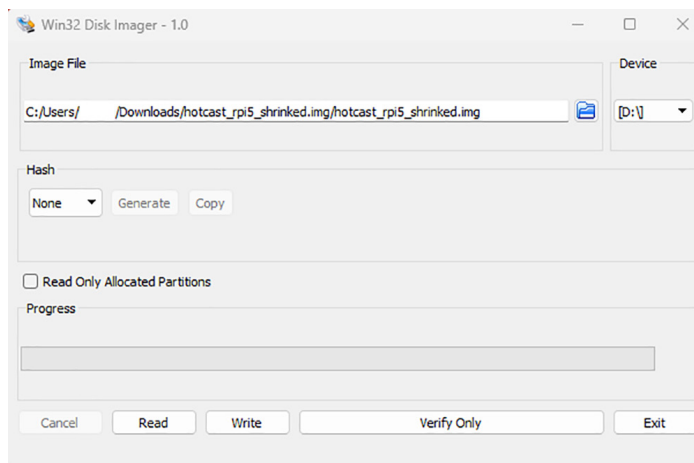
Win32 Disk Imager - 1.0

Image File

C:/Users/ /Downloads/hotcast_rpi5_shrinked.img/hotcast_rpi5_shrinked.img

Device

[D:\]

Hash

None

Generate

Copy

Read Only Allocated Partitions

Progress

Cancel

Read

Write

Verify Only

Exit